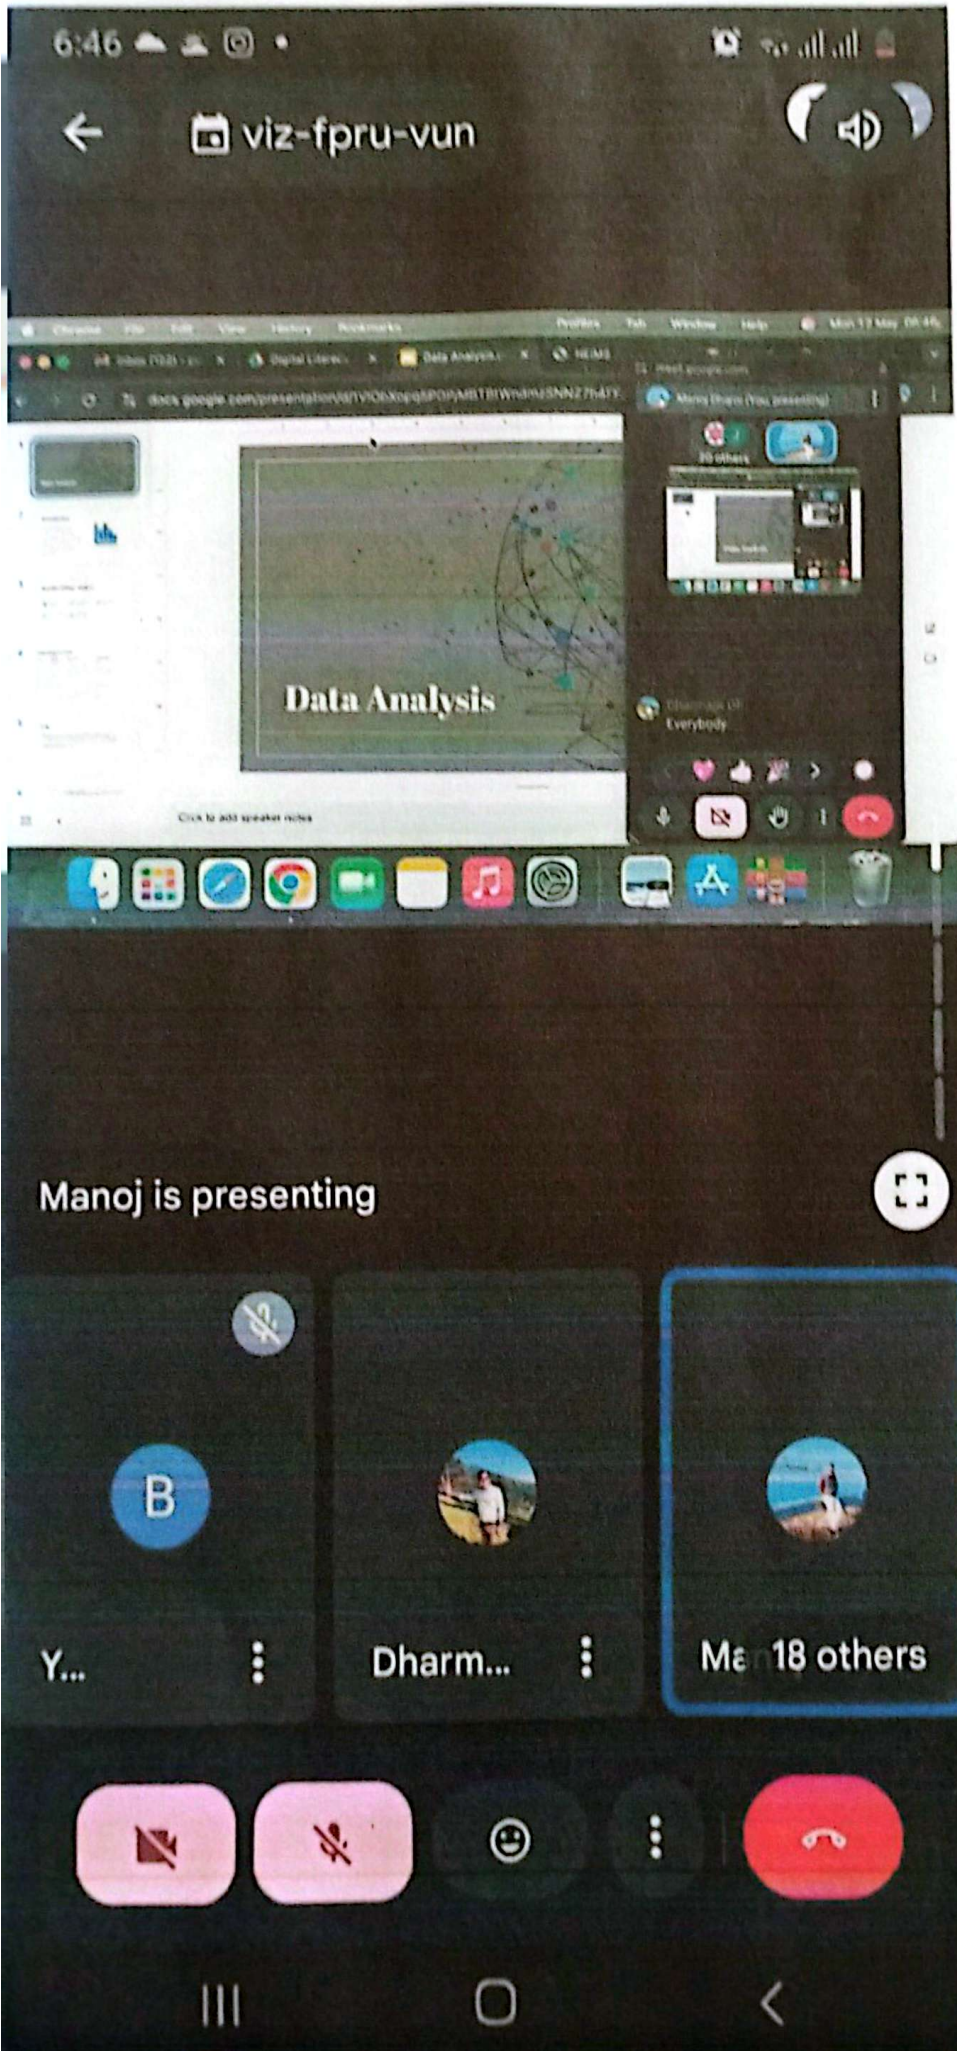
6:46

viz-fpru-vun

Chrome File Edit View History Bookmarks Profiles Tab Window Help Mon 17 May 06:46

Inbox (723) Digital Literac Data Analysis NEMS

docs.google.com/presentation/d/1VObXopqSPOPMBTBIWndmzSNNZ7h4IY

meet.google.com

Manoj Dhara (You, presenting)

20 others

Data Analysis

Dharmaraj H Everybody

Click to add speaker notes

Manoj is presenting

B

Y...

Dharm...

Ma 18 others